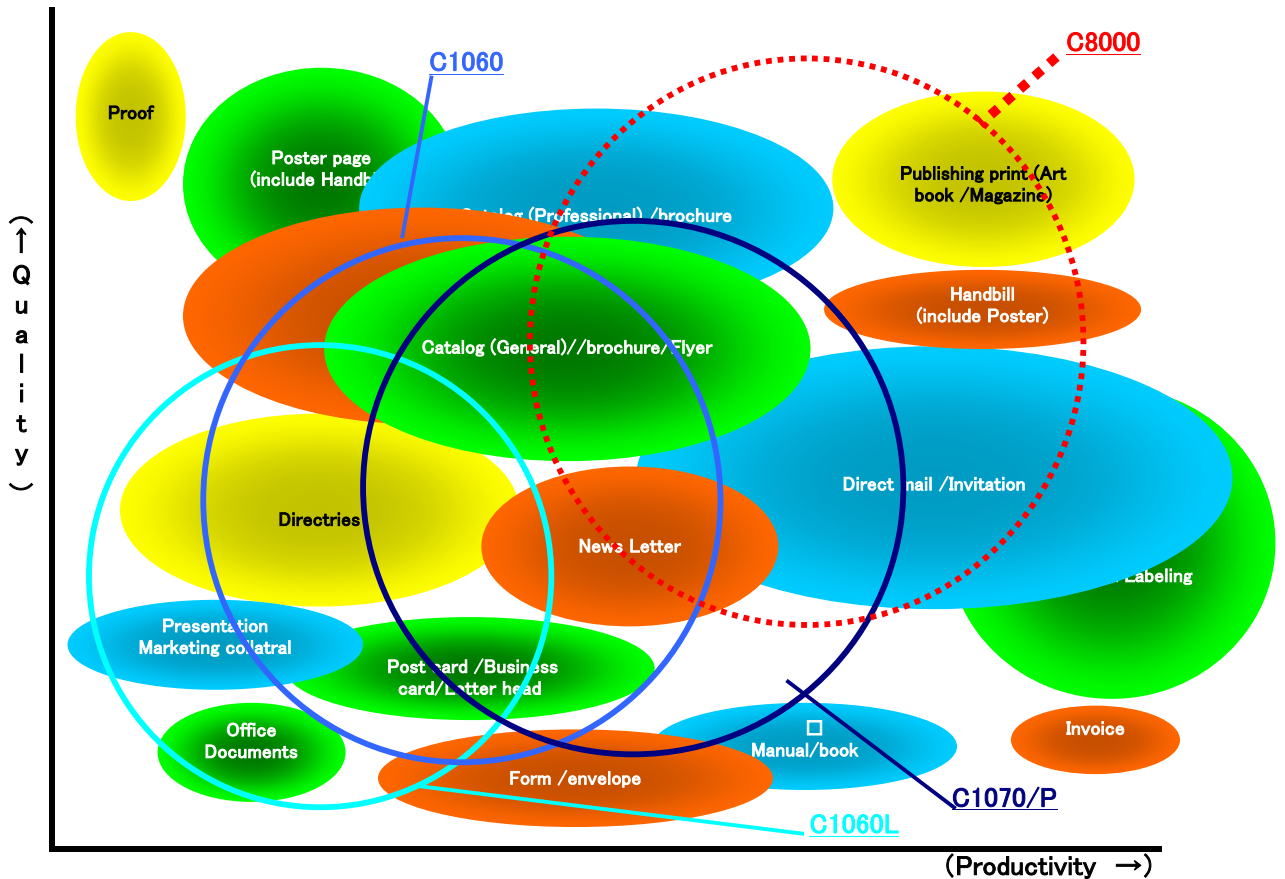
C1060

C8000

Proof

Poster page (include Handb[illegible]

Catalog (Professional) /brochure

Publishing print (Art book /Magazine)

Handbill (include Poster)

Catalog (General)//brochure/Flyer

(↑Quality)

Direct mail /Invitation

Directries

News Letter

Labeling

Presentation Marketing collatral

Post card /Business card/Letter head

Office Documents

□ Manual/book

Invoice

Form /envelope

C1070/P

C1060L

(Productivity →)